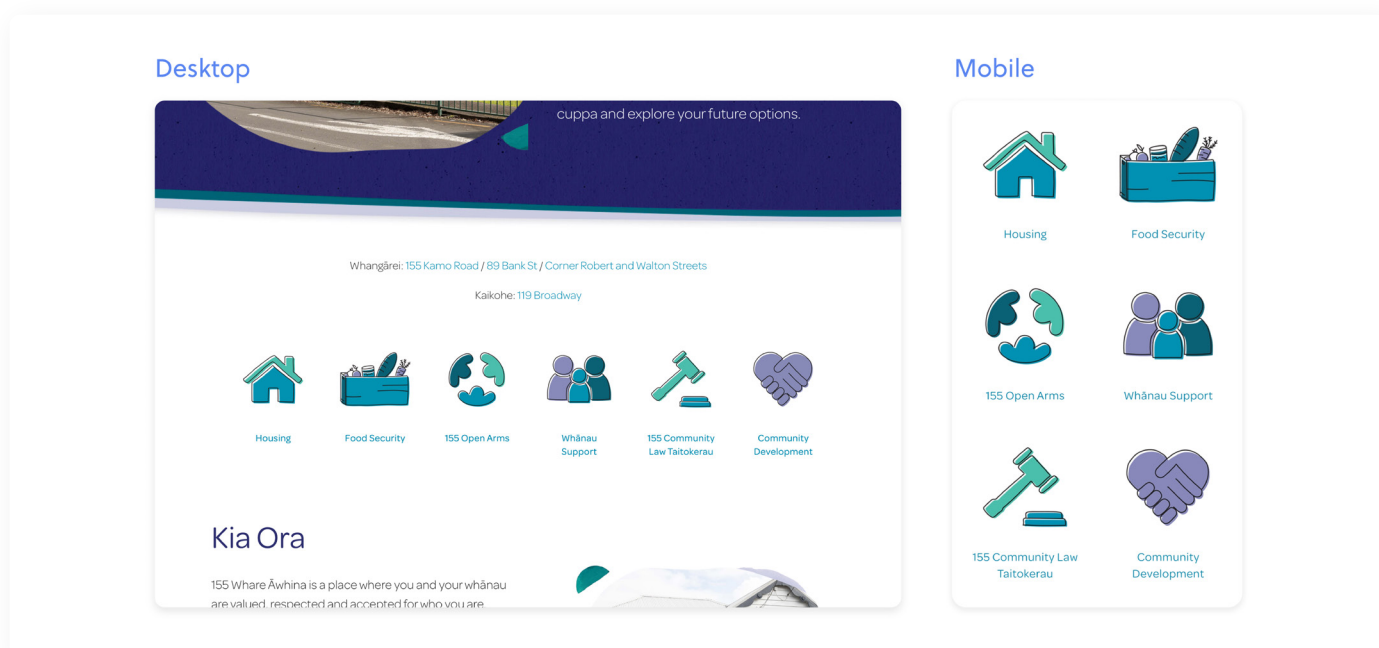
Desktop

cuppa and explore your future options.

Whangārei: 155 Kamo Road / 89 Bank St / Corner Robert and Walton Streets

Kaikohe: 119 Broadway

Housing

Food Security

155 Open Arms

Whānau Support

155 Community Law Taitokerau

Community Development

Kia Ora

155 Whare Āwhina is a place where you and your whānau are valued, respected and accepted for who you are.

Mobile

Housing

Food Security

155 Open Arms

Whānau Support

155 Community Law Taitokerau

Community Development